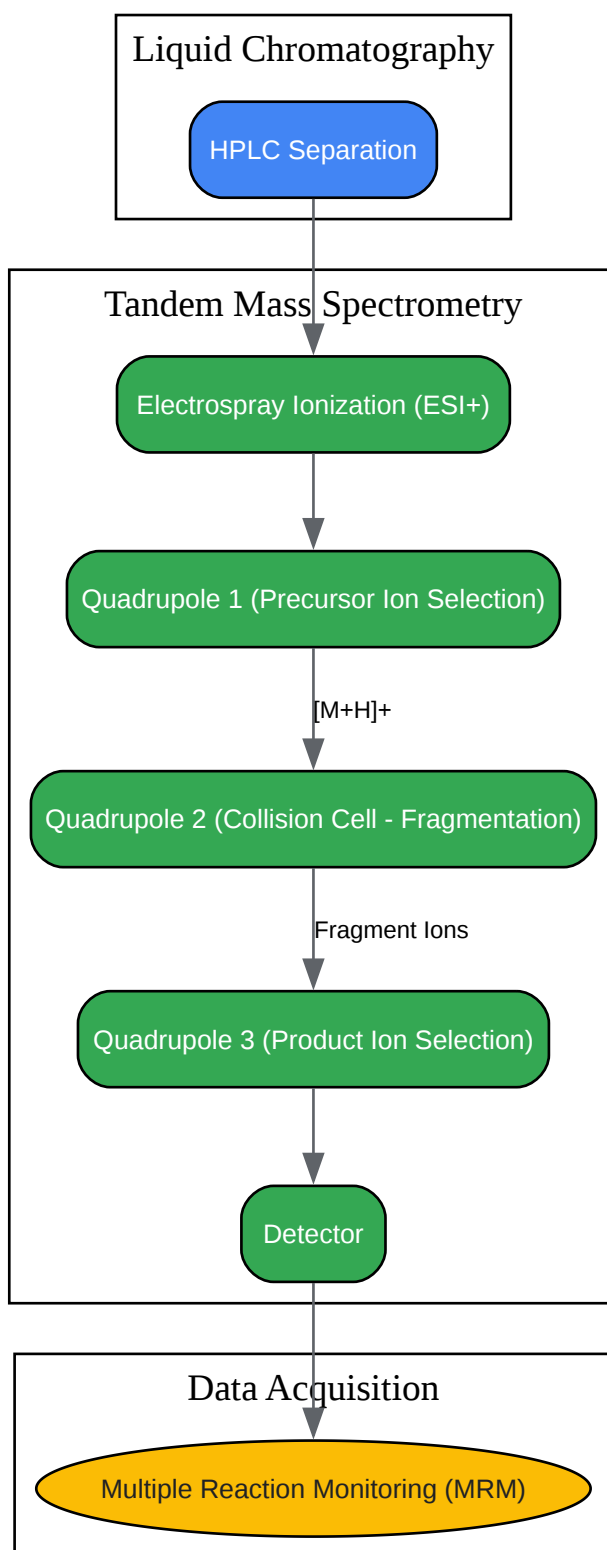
Liquid Chromatography

HPLC Separation

Tandem Mass Spectrometry

Electrospray Ionization (ESI+)

Quadrupole 1 (Precursor Ion Selection)

[M+H]+

Quadrupole 2 (Collision Cell - Fragmentation)

Fragment Ions

Quadrupole 3 (Product Ion Selection)

Detector

Data Acquisition

Multiple Reaction Monitoring (MRM)